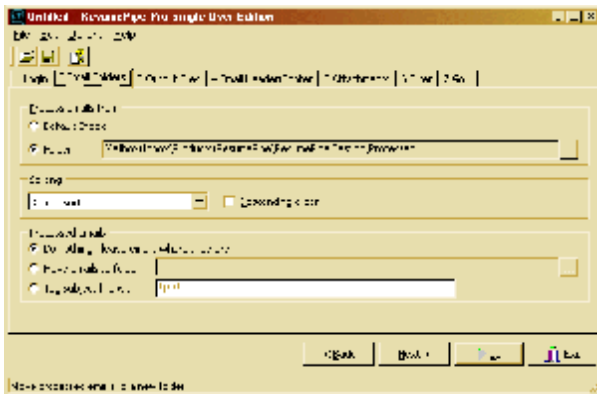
Untitled - ResumePipe Pro single User Edition

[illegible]

Login | 2 Email folders | 3 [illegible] | 4 Email header filter | 5 Attachments | 6 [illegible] | 7 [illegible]

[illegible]

Default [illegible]

Folder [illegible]

Sorting

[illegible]

Ascending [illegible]

Processed emails

Do nothing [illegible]

Move to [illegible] folder

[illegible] subject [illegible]

< Back

Next >

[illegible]

Exit

Move processed emails to a new folder